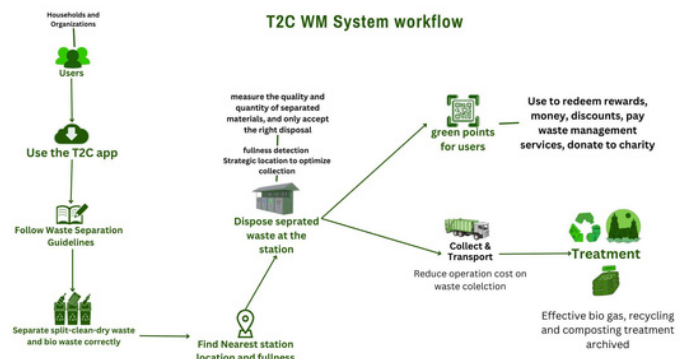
T2C WM System workflow

Households and Organizations

Users

Use the T2C app

Follow Waste Separation Guidelines

Separate split-clean-dry waste and bio waste correctly

Find Nearest station location and fullness

measure the quality and quantity of separated materials, and only accept the right disposal

fullness detection
Strategic location to optimize collection

Dispose seprated waste at the station

green points for users

Use to redeem rewards, money, discounts, pay waste management services, donate to charity

Collect & Transport

Reduce operation cost on waste colelction

Treatment

Effective bio gas, recycling and composting treatment archived